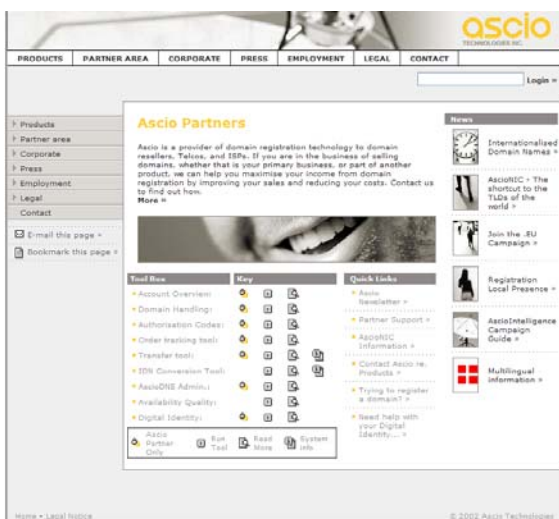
ascio
TECHNOLOGIES INC.

PRODUCTS | PARTNER AREA | CORPORATE | PRESS | EMPLOYMENT | LEGAL | CONTACT

Login »

Products
Partner area
Corporate
Press
Employment
Legal
Contact

E-mail this page »
Bookmark this page »

Ascio Partners

Ascio is a provider of domain registration technology to domain resellers, Telcos, and ISPs. If you are in the business of selling domains, whether that is your primary business, or part of another product, we can help you maximise your income from domain registration by improving your sales and reducing your costs. Contact us to find out how.
More »

Tool Box
Account Overview
Domain Handling
Authorisation Codes
Order tracking tool
Transfer tool
IDN Conversion Tool
AscioDNS Admin.
Availability Quality
Digital Identity

Key

Quick Links
Ascio Newsletter »
Partner Support »
AscioNIC Information »
Contact Ascio re. Products »
Trying to register a domain? »
Need help with your Digital Identity.... »

Ascio Partner Only
Run Tool
Read More
System info

News
Internationalized Domain Names »
AscioNIC - The shortcut to the TLDs of the world »
Join the .EU Campaign »
Registration Local Presence »
AscioIntelligence Campaign Guide »
Multilingual information »

Home • Legal Notice
© 2002 Ascio Technologies